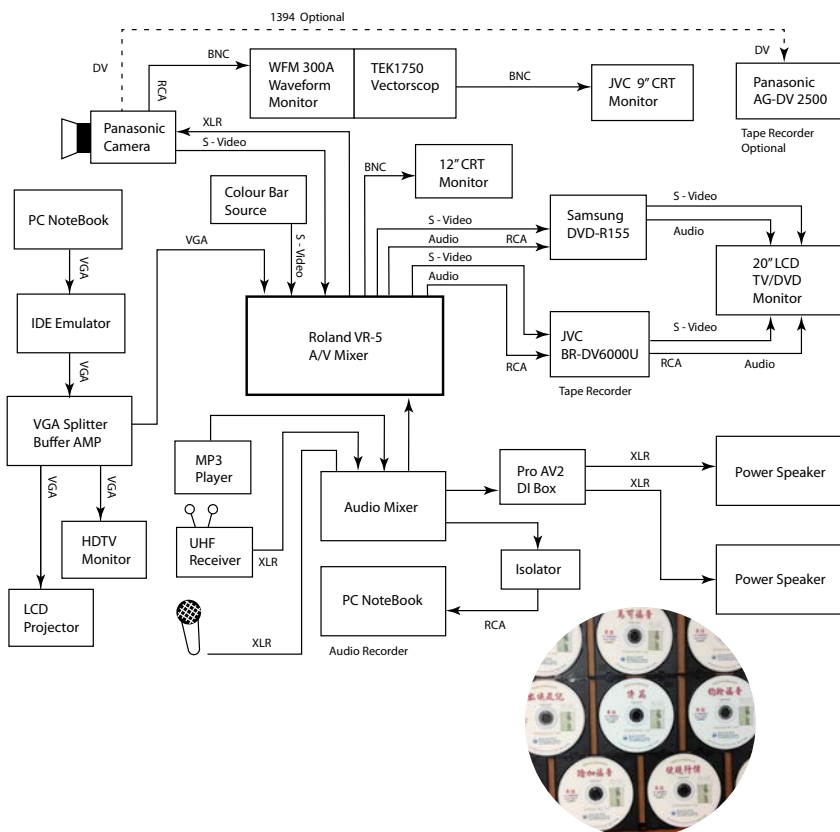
1394 Optional

DV

RCA

BNC

WFM 300A Waveform Monitor

TEK1750 Vectorscop

BNC

JVC 9" CRT Monitor

DV

Panasonic AG-DV 2500

Tape Recorder Optional

XLR

Panasonic Camera

S - Video

BNC

12" CRT Monitor

Colour Bar Source

PC NoteBook

VGA

S - Video

S - Video

Samsung DVD-R155

S - Video

Audio

Audio

RCA

S - Video

20" LCD TV/DVD Monitor

Audio

VGA

IDE Emulator

Roland VR-5 A/V Mixer

VGA

JVC BR-DV6000U

S - Video

RCA

RCA

Audio

Tape Recorder

VGA Splitter Buffer AMP

MP3 Player

Pro AV2 DI Box

XLR

Power Speaker

VGA

VGA

XLR

Audio Mixer

HDTV Monitor

UHF Receiver

XLR

Isolator

Power Speaker

LCD Projector

PC NoteBook

RCA

XLR

Audio Recorder